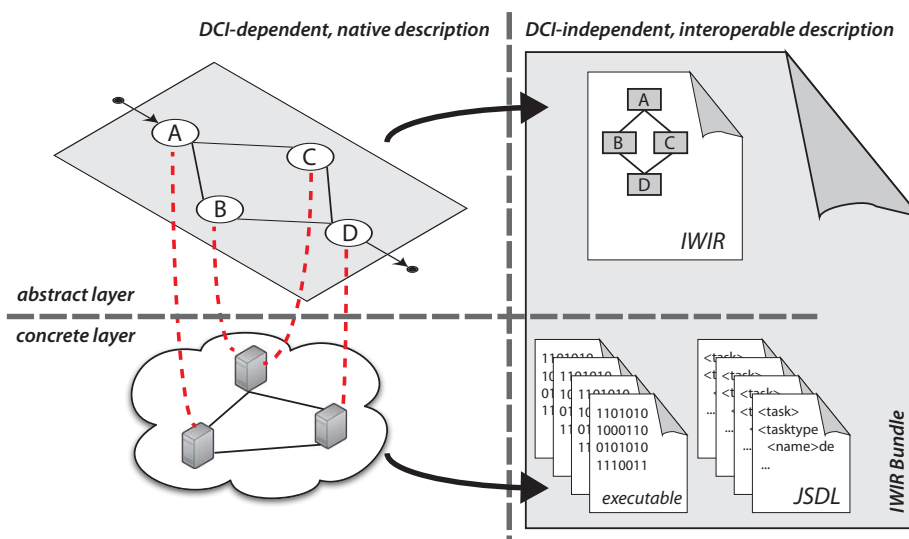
DCI-dependent, native description

DCI-independent, interoperable description

A

B

C

D

A

B

C

D

IWIR

abstract layer

concrete layer

1101010
1000110
0101010
1110011

executable

<task>
<tasktype
<name>de
...

JSDL

IWIR Bundle